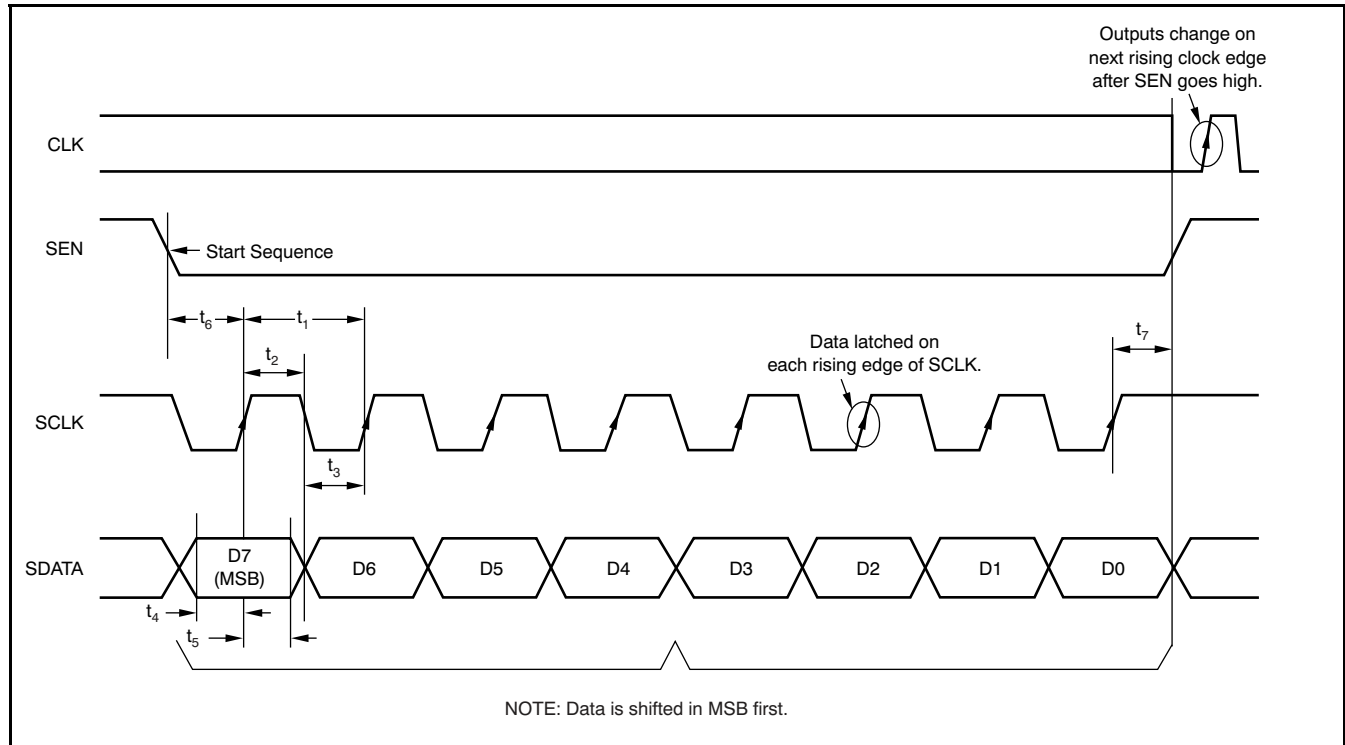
Outputs change on next rising clock edge after SEN goes high.

CLK

SEN

Start Sequence

$t_6$

$t_1$

$t_2$

Data latched on each rising edge of SCLK.

$t_7$

SCLK

$t_3$

SDATA

D7 (MSB)

D6

D5

D4

D3

D2

D1

D0

$t_4$

$t_5$

NOTE: Data is shifted in MSB first.